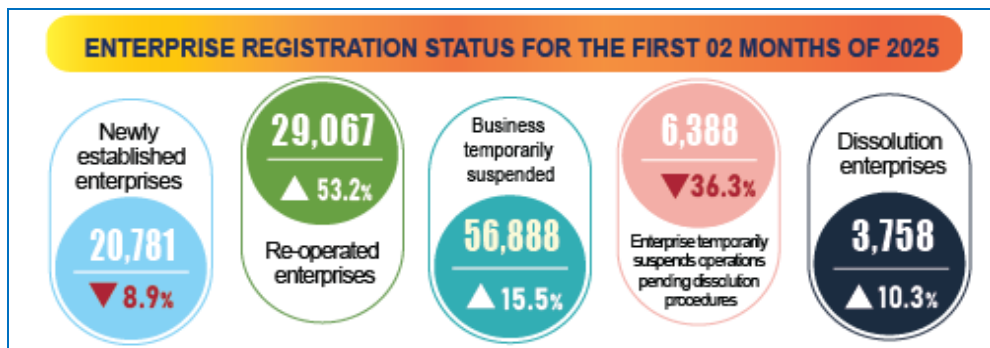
ENTERPRISE REGISTRATION STATUS FOR THE FIRST 02 MONTHS OF 2025

Newly established enterprises

20,781

▼ 8.9%

29,067

▲ 53.2%

Re-operated enterprises

Business temporarily suspended

56,888

▲ 15.5%

6,388

▼ 36.3%

Enterprise temporarily suspends operations pending dissolution procedures

Dissolution enterprises

3,758

▲ 10.3%